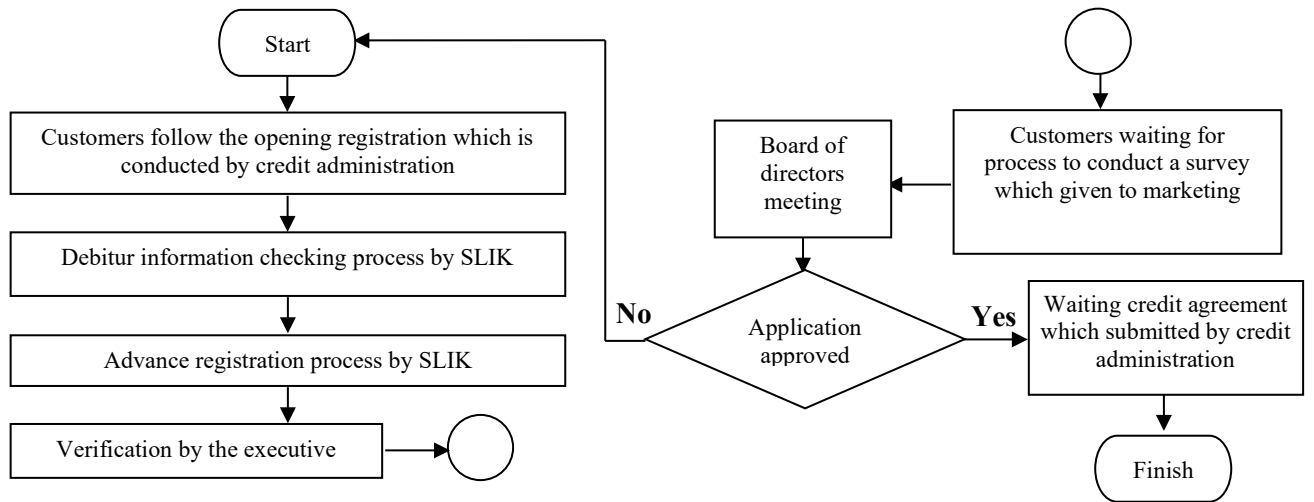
Start

Customers follow the opening registration which is conducted by credit administration

Debitur information checking process by SLIK

Advance registration process by SLIK

Verification by the executive

Customers waiting for process to conduct a survey which given to marketing

Board of directors meeting

Application approved

No

Yes

Waiting credit agreement which submitted by credit administration

Finish